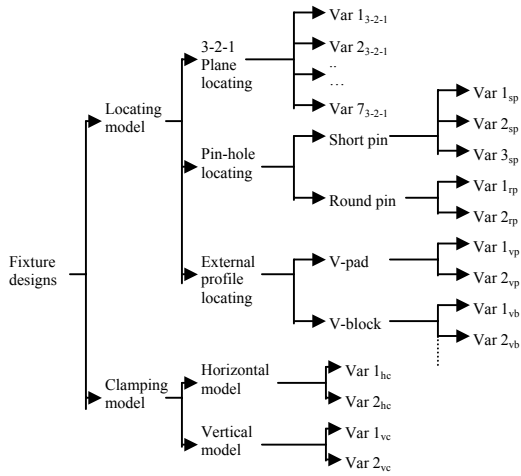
Fixture designs

Locating model

3-2-1 Plane locating

Var $1_{3\text{-}2\text{-}1}$

Var $2_{3\text{-}2\text{-}1}$

..

…

Var $7_{3\text{-}2\text{-}1}$

Pin-hole locating

Short pin

Var $1_{sp}$

Var $2_{sp}$

Var $3_{sp}$

Round pin

Var $1_{rp}$

Var $2_{rp}$

External profile locating

V-pad

Var $1_{vp}$

Var $2_{vp}$

V-block

Var $1_{vb}$

Var $2_{vb}$

Clamping model

Horizontal model

Var $1_{hc}$

Var $2_{hc}$

Vertical model

Var $1_{vc}$

Var $2_{vc}$